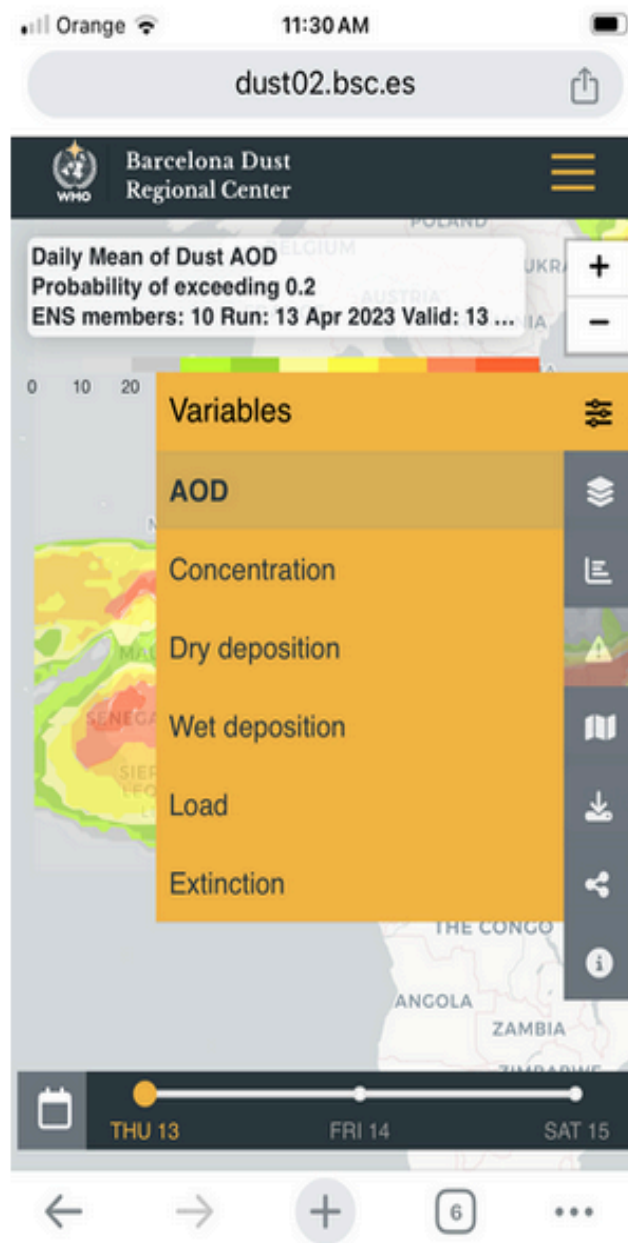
Orange 11:30 AM

dust02.bsc.es

WHO Barcelona Dust Regional Center

POLAND

BELGIUM

UKRA

AUSTRIA

IA

Daily Mean of Dust AOD
Probability of exceeding 0.2
ENS members: 10 Run: 13 Apr 2023 Valid: 13 ...

+
−

0 10 20

Variables

AOD

Concentration

Dry deposition

Wet deposition

Load

Extinction

N

MAU

SENEGA

SIER LEO

THE CONGO

ANGOLA

ZAMBIA

ZIMBABWE

THU 13 FRI 14 SAT 15

6